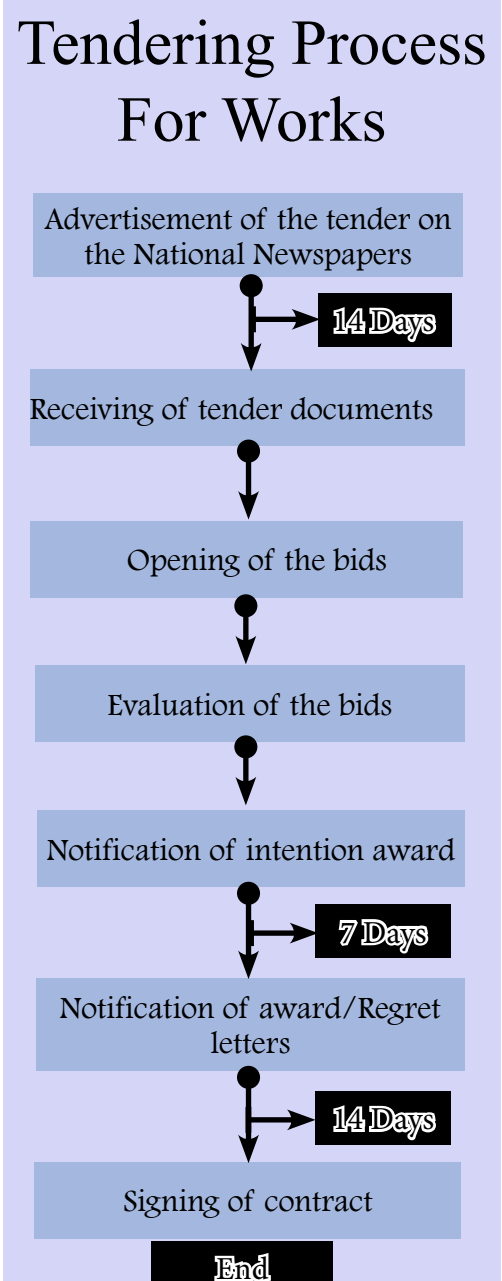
Tendering Process For Works

Advertisement of the tender on the National Newspapers

14 Days

Receiving of tender documents

Opening of the bids

Evaluation of the bids

Notification of intention award

7 Days

Notification of award/Regret letters

14 Days

Signing of contract

End